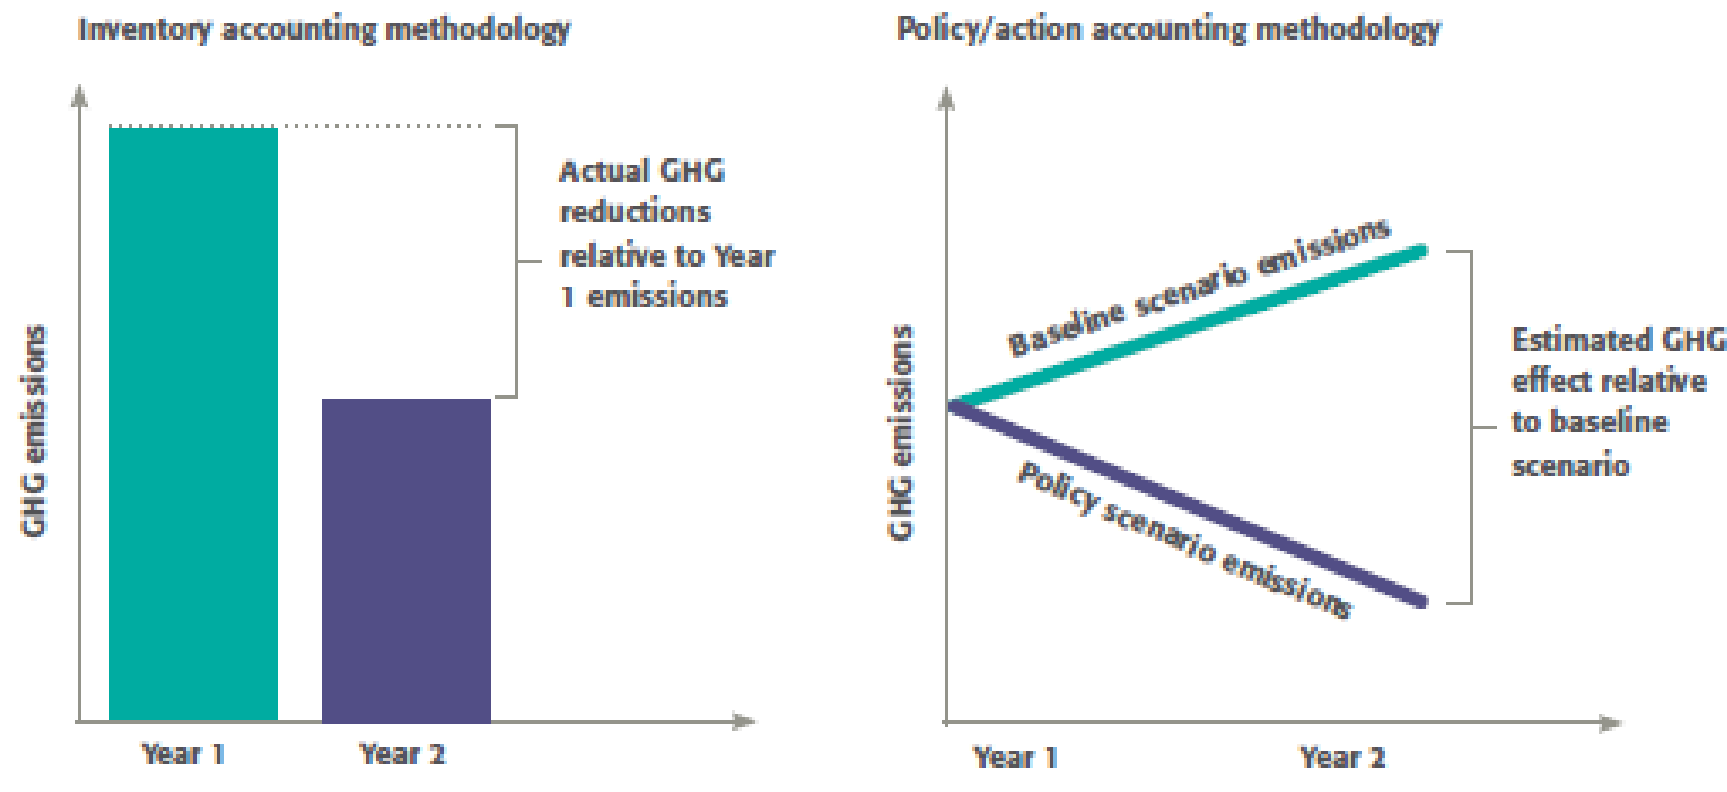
Inventory accounting methodology

GHG emissions

Actual GHG reductions relative to Year 1 emissions

Year 1

Year 2

Policy/action accounting methodology

GHG emissions

Baseline scenario emissions

Policy scenario emissions

Estimated GHG effect relative to baseline scenario

Year 1

Year 2